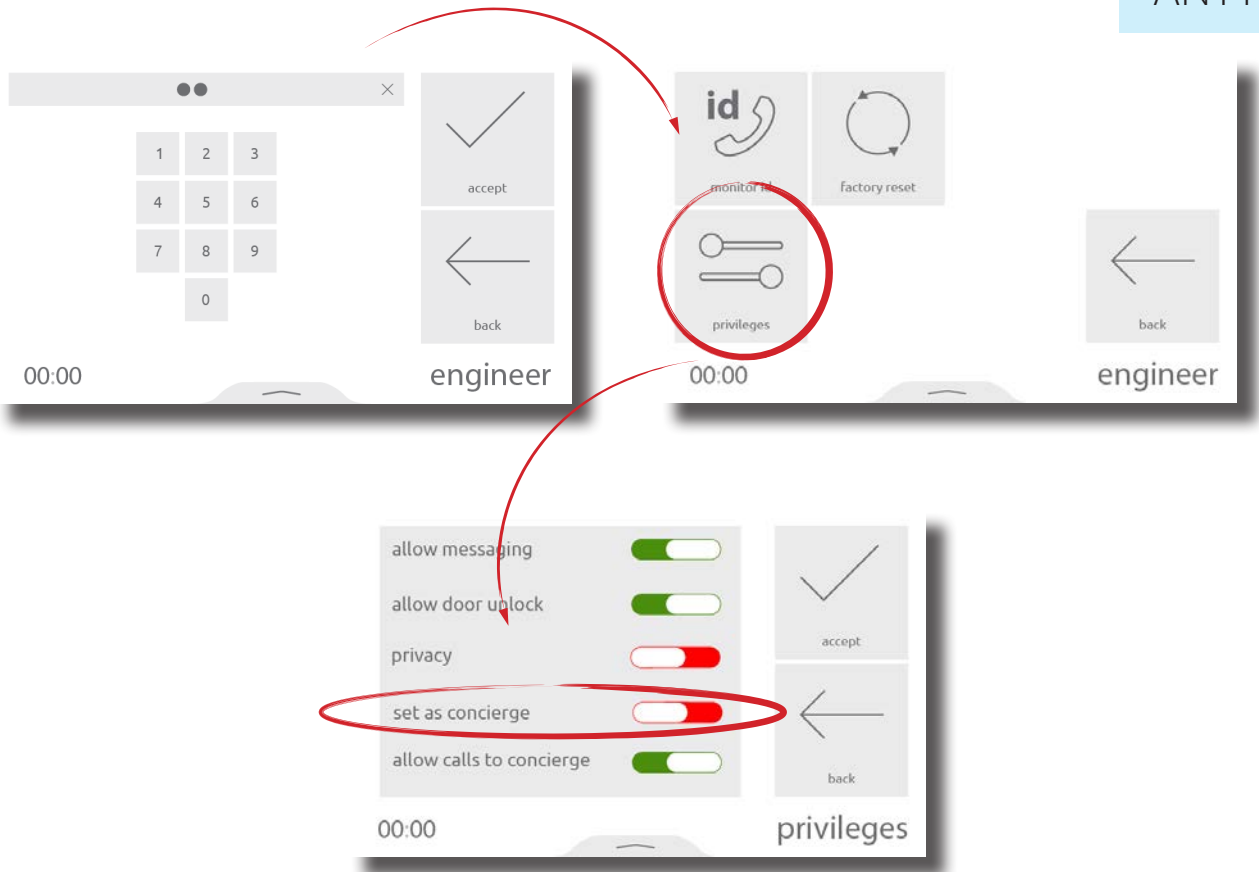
ANT

1 2 3
4 5 6
7 8 9
0

accept

back

00:00 engineer

id

monitor id

factory reset

privileges

back

00:00 engineer

allow messaging

allow door unlock

privacy

set as concierge

allow calls to concierge

accept

back

00:00 privileges